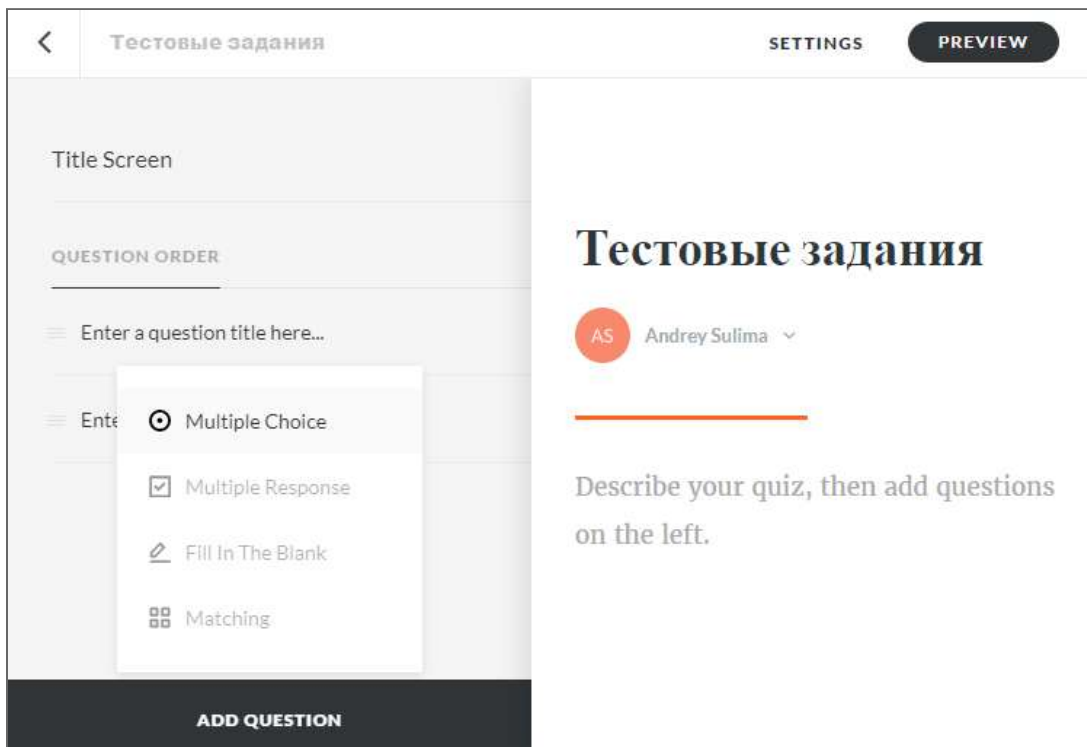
Тестовые задания

SETTINGS

PREVIEW

Title Screen

QUESTION ORDER

Enter a question title here...

Ente

Multiple Choice

Multiple Response

Fill In The Blank

Matching

ADD QUESTION

Тестовые задания

AS

Andrey Sulima

Describe your quiz, then add questions on the left.